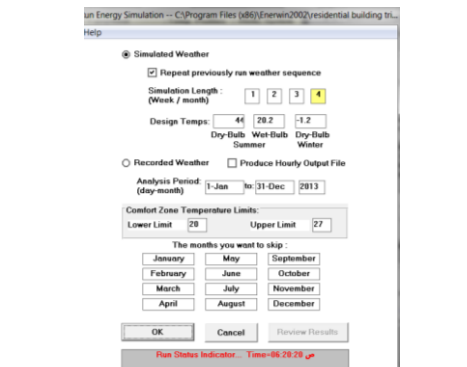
un Energy Simulation -- C:\Program Files (x86)\Enerwin2002\residential building tri...
Help

Simulated Weather

Repeat previously run weather sequence

Simulation Length : (Week / month)

1 2 3 4

Design Temps:
44 28.2 -1.2
Dry-Bulb Summer Wet-Bulb Summer Dry-Bulb Winter

Recorded Weather

Produce Hourly Output File

Analysis Period: (day-month)
1-Jan to 31-Dec 2013

Comfort Zone Temperature Limits:
Lower Limit 20 Upper Limit 27

The months you want to skip :

| January | May | September |
|---|---|---|
| February | June | October |
| March | July | November |
| April | August | December |

OK Cancel Review Results

Run Status Indicator... Time=06:20:20 ص